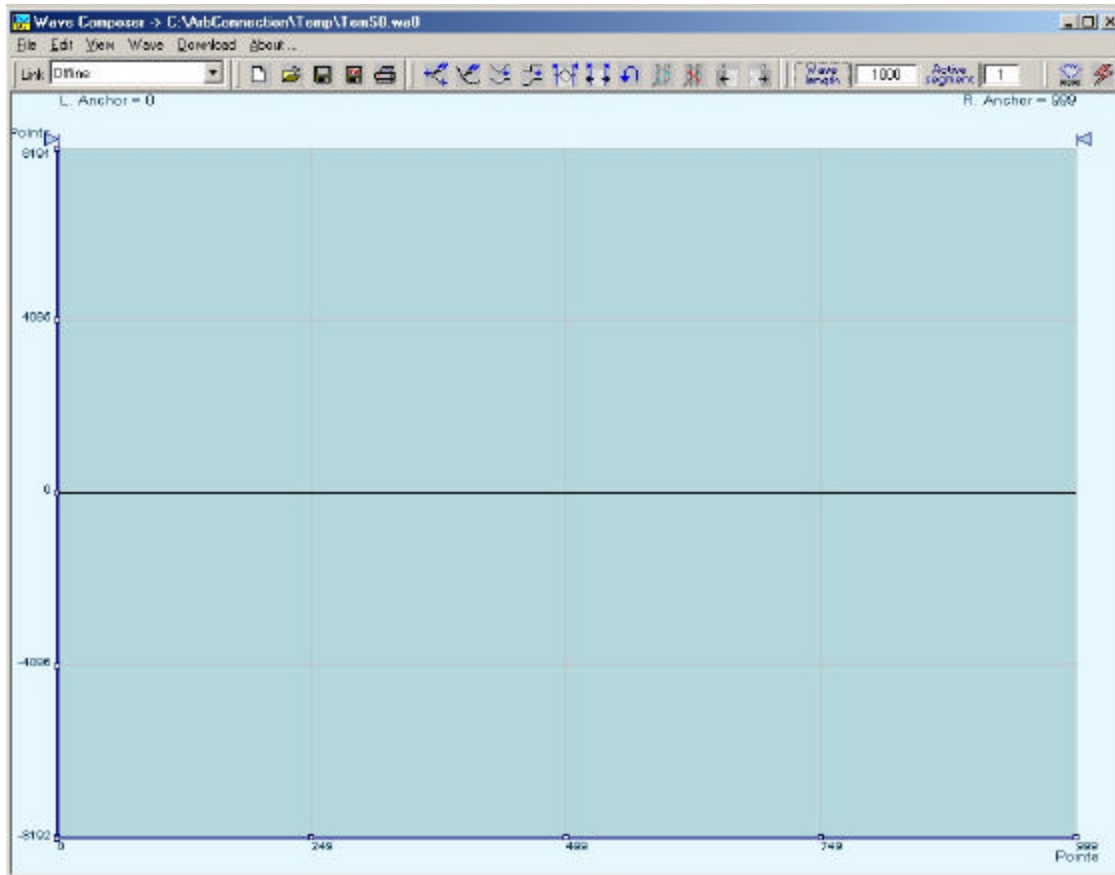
Wave Composer -> C:\ArbConnection\Temp\Tem50.wa0

File Edit View Wave Download About...

Link Offline

Wave length 1000 Active segment 1

L. Anchor = 0

R. Anchor = 999

Points

8191

4096

0

-4096

-8192

0

249

499

749

999

Points